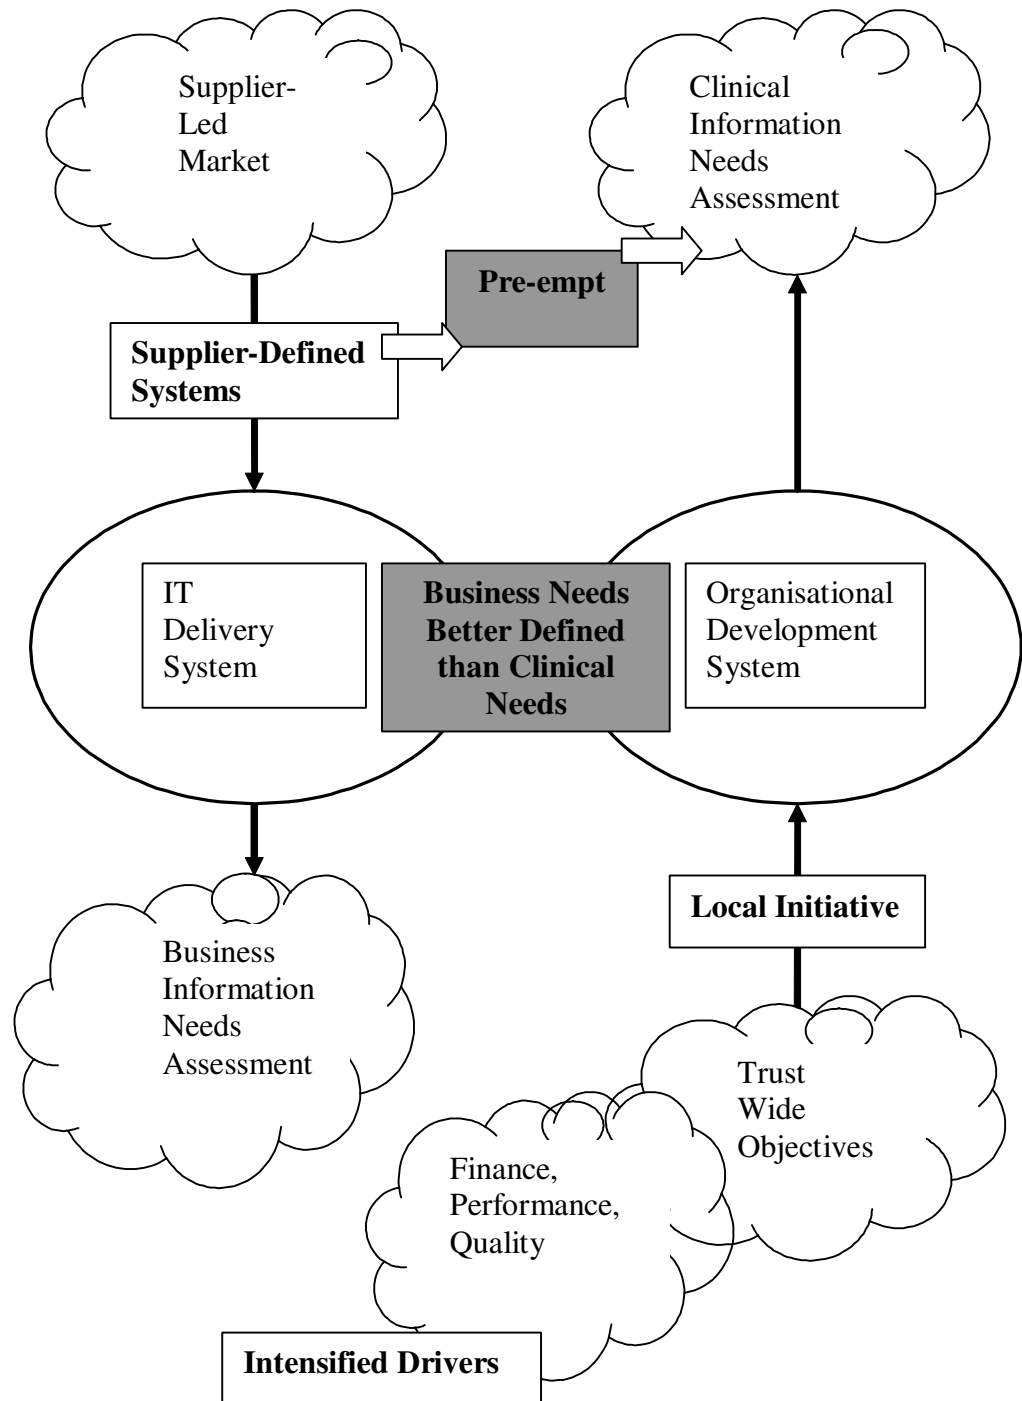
Supplier-Led Market

Clinical Information Needs Assessment

Pre-empt

Supplier-Defined Systems

IT Delivery System

Business Needs Better Defined than Clinical Needs

Organisational Development System

Business Information Needs Assessment

Local Initiative

Trust Wide Objectives

Finance, Performance, Quality

Intensified Drivers